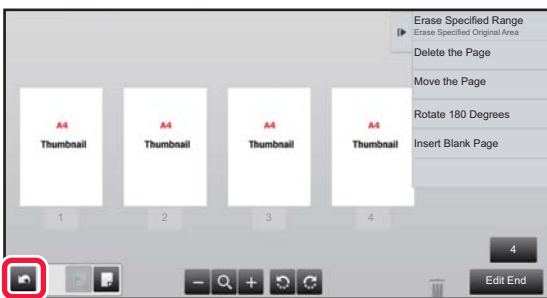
Erase Specified Range
Erase Specified Original Area

Delete the Page

Move the Page

Rotate 180 Degrees

Insert Blank Page

A4
Thumbnail

A4
Thumbnail

A4
Thumbnail

A4
Thumbnail

1

2

3

4

4

Edit End